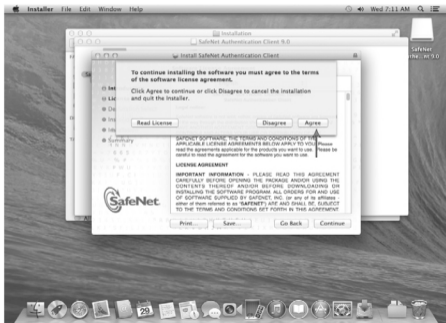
Installer File Edit Window Help

Wed 7:11 AM

Installation

SafeNet Authentication Client 9.0

Install SafeNet Authentication Client

SafeNet Authentication Client 9.0

To continue installing the software you must agree to the terms of the software license agreement.

Click Agree to continue or click Disagree to cancel the installation and quit the Installer.

Read License

Disagree

Agree

Int

Lic

De

Ins

Ins

Summary

SAFENET SOFTWARE: THE TERMS AND CONDITIONS OF APPLICABLE LICENSE AGREEMENTS BELOW APPLY TO YOU. Please read the agreements applicable for the products you want to use. Please be careful to read the agreement for the software you want to use.

LICENSE AGREEMENT

IMPORTANT INFORMATION - PLEASE READ THIS AGREEMENT CAREFULLY BEFORE OPENING THE PACKAGE AND/OR USING THE CONTENTS THEREOF AND/OR BEFORE DOWNLOADING OR INSTALLING THE SOFTWARE PROGRAM. ALL ORDERS FOR AND USE OF SOFTWARE SUPPLIED BY SAFENET, INC. (or any of its affiliates - either of them referred to as "SAFENET") ARE AND SHALL BE, SUBJECT TO THE TERMS AND CONDITIONS SET FORTH IN THIS AGREEMENT

SafeNet

Print...

Save...

Go Back

Continue

SafeNet Authentication Client 9.0

29